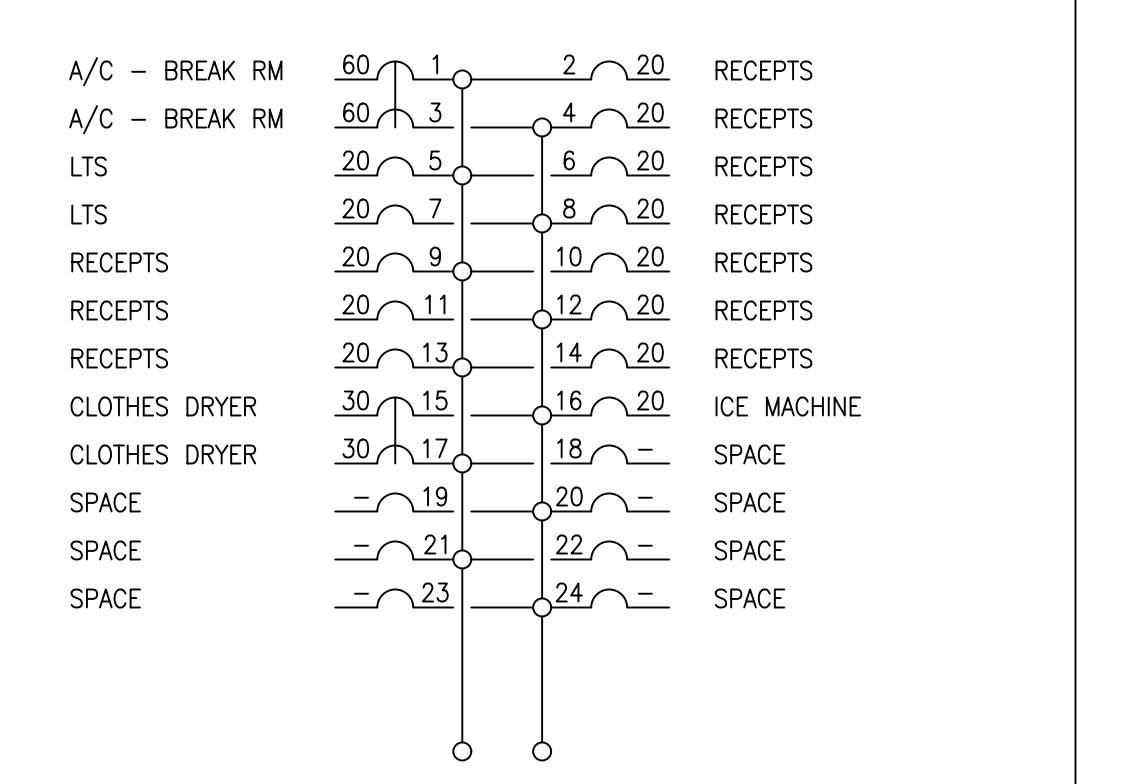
A/C – BREAK RM 60 1 2 20 RECEPTS
A/C – BREAK RM 60 3 4 20 RECEPTS
LTS 20 5 6 20 RECEPTS
LTS 20 7 8 20 RECEPTS
RECEPTS 20 9 10 20 RECEPTS
RECEPTS 20 11 12 20 RECEPTS
RECEPTS 20 13 14 20 RECEPTS
CLOTHES DRYER 30 15 16 20 ICE MACHINE
CLOTHES DRYER 30 17 18 – SPACE
SPACE – 19 20 – SPACE
SPACE – 21 22 – SPACE
SPACE – 23 24 – SPACE